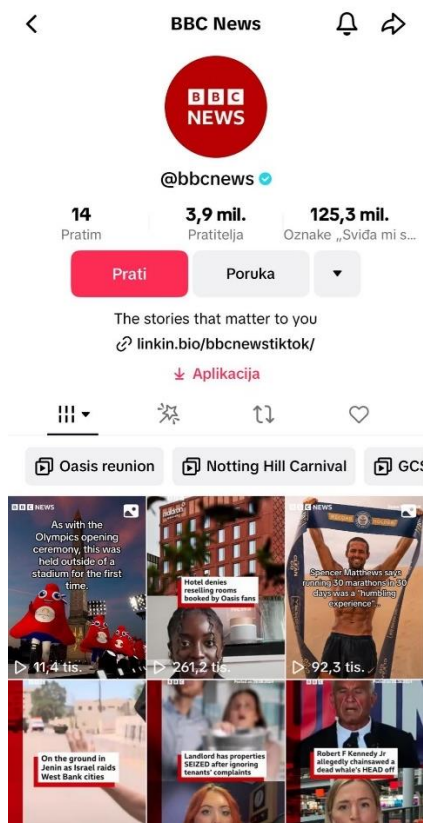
BBC News

BBC NEWS

@bbcnews

14
Pratim

3,9 mil.
Pratitelja

125,3 mil.
Oznake „Sviđa mi s...

Prati

Poruka

The stories that matter to you

linkin.bio/bbcnewstiktok/

Aplikacija

Oasis reunion

Notting Hill Carnival

GCS

BBC NEWS
As with the Olympics opening ceremony, this was held outside of a stadium for the first time.
11,4 tis.

Hotel denies reselling rooms booked by Oasis fans
261,2 tis.

BBC NEWS
Spencer Matthews says running 30 marathons in 30 days was a "humbling experience"...
92,3 tis.

On the ground in Jenin as Israel raids West Bank cities

Landlord has properties SEIZED after ignoring tenants' complaints

Robert F Kennedy Jr allegedly chainsawed a dead whale's HEAD off